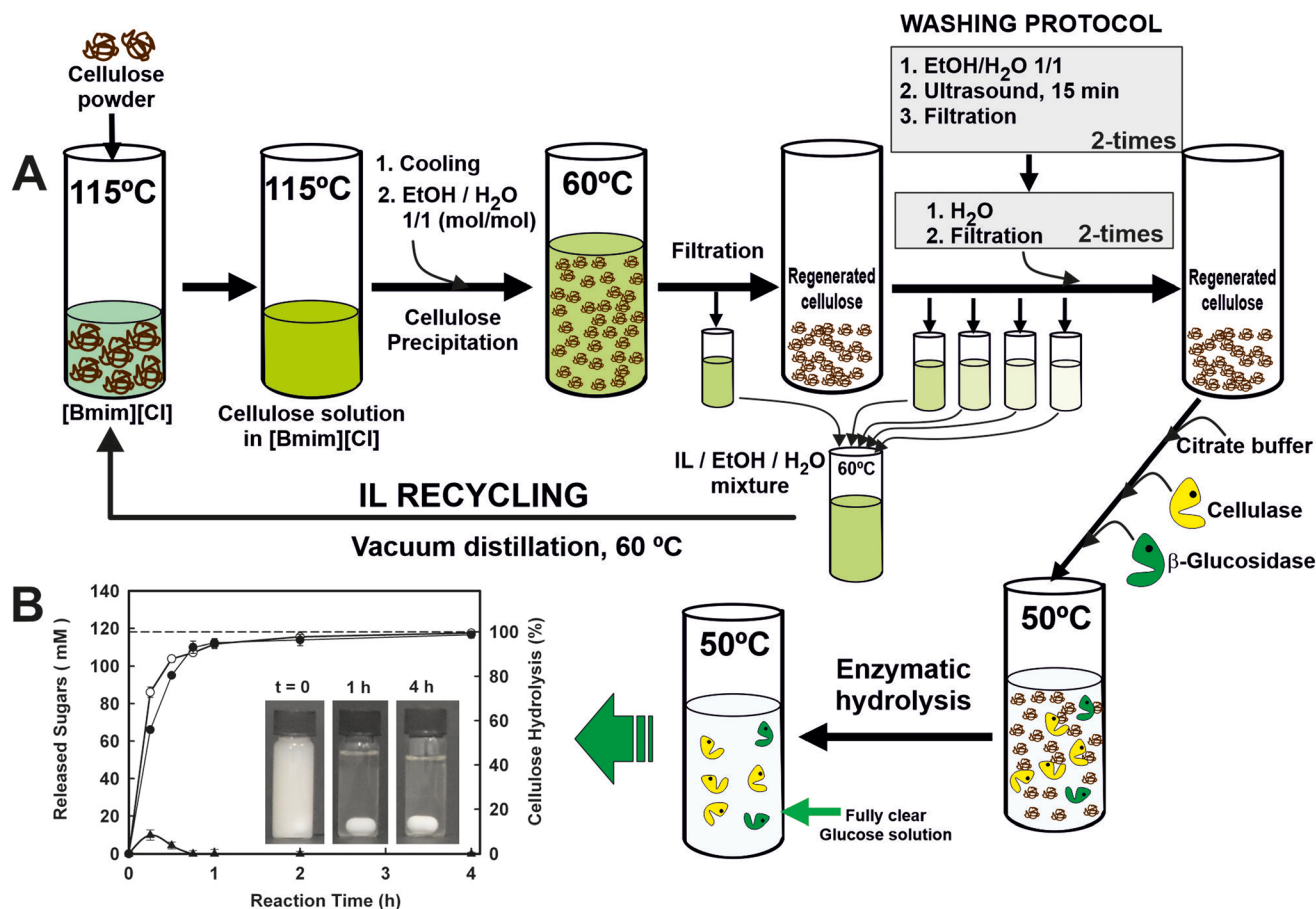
Cellulose powder

A

115ºC

[Bmim][Cl]

115ºC

Cellulose solution in [Bmim][Cl]

1. Cooling
2. EtOH / $H_2O$ 1/1 (mol/mol)

Cellulose Precipitation

60ºC

Filtration

Regenerated cellulose

WASHING PROTOCOL

1. EtOH/$H_2O$ 1/1
2. Ultrasound, 15 min
3. Filtration
2-times

1. $H_2O$
2. Filtration 2-times

Regenerated cellulose

IL / EtOH / $H_2O$ mixture

60ºC

IL RECYCLING

Vacuum distillation, 60 ºC

Citrate buffer

Cellulase

β-Glucosidase

50ºC

Enzymatic hydrolysis

50ºC

Fully clear Glucose solution

B

Released Sugars ( mM )

140
120
100
80
60
40
20
0

Cellulose Hydrolysis (%)

100
80
60
40
20
0

t = 0

1 h

4 h

0
1
2
3
4

Reaction Time (h)